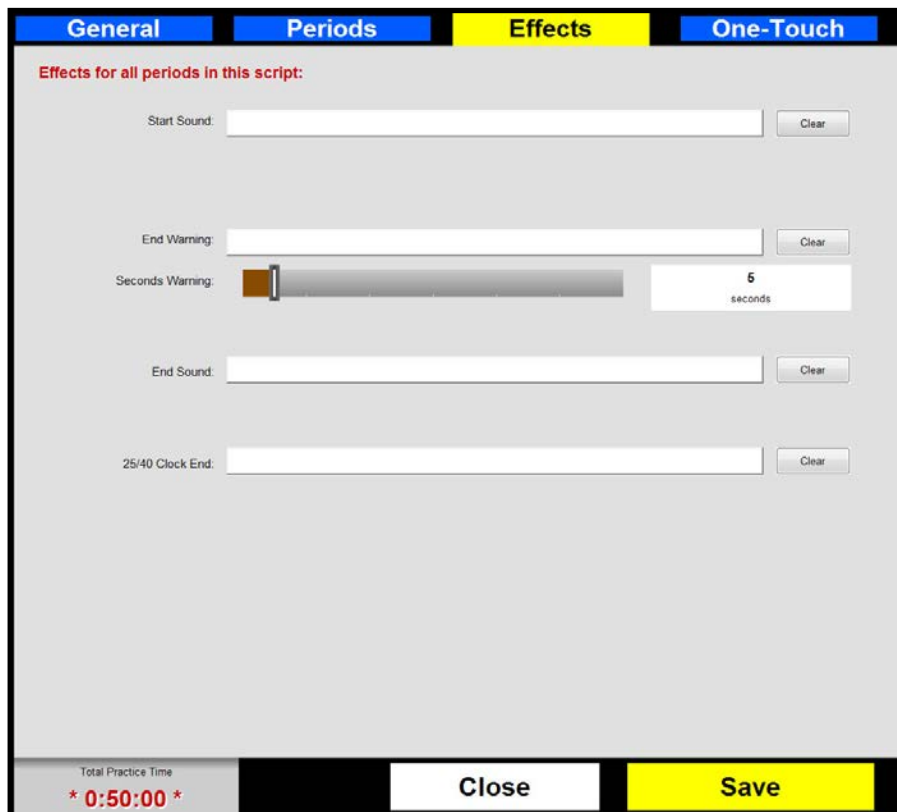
General Periods Effects One-Touch

Effects for all periods in this script:

Start Sound: Clear

End Warning: Clear

Seconds Warning: 5 seconds

End Sound: Clear

25/40 Clock End: Clear

Total Practice Time
* 0:50:00 *

Close

Save